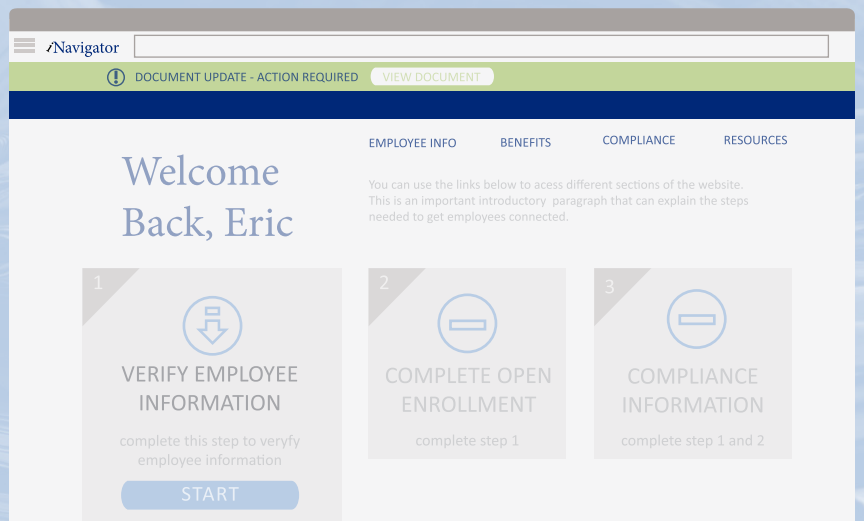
iNavigator

DOCUMENT UPDATE - ACTION REQUIRED VIEW DOCUMENT

EMPLOYEE INFO BENEFITS COMPLIANCE RESOURCES

Welcome Back, Eric

You can use the links below to acess different sections of the website. This is an important introductory paragraph that can explain the steps needed to get employees connected.

1

VERIFY EMPLOYEE INFORMATION

complete this step to veryfy employee information

START

2

COMPLETE OPEN ENROLLMENT

complete step 1

3

COMPLIANCE INFORMATION

complete step 1 and 2